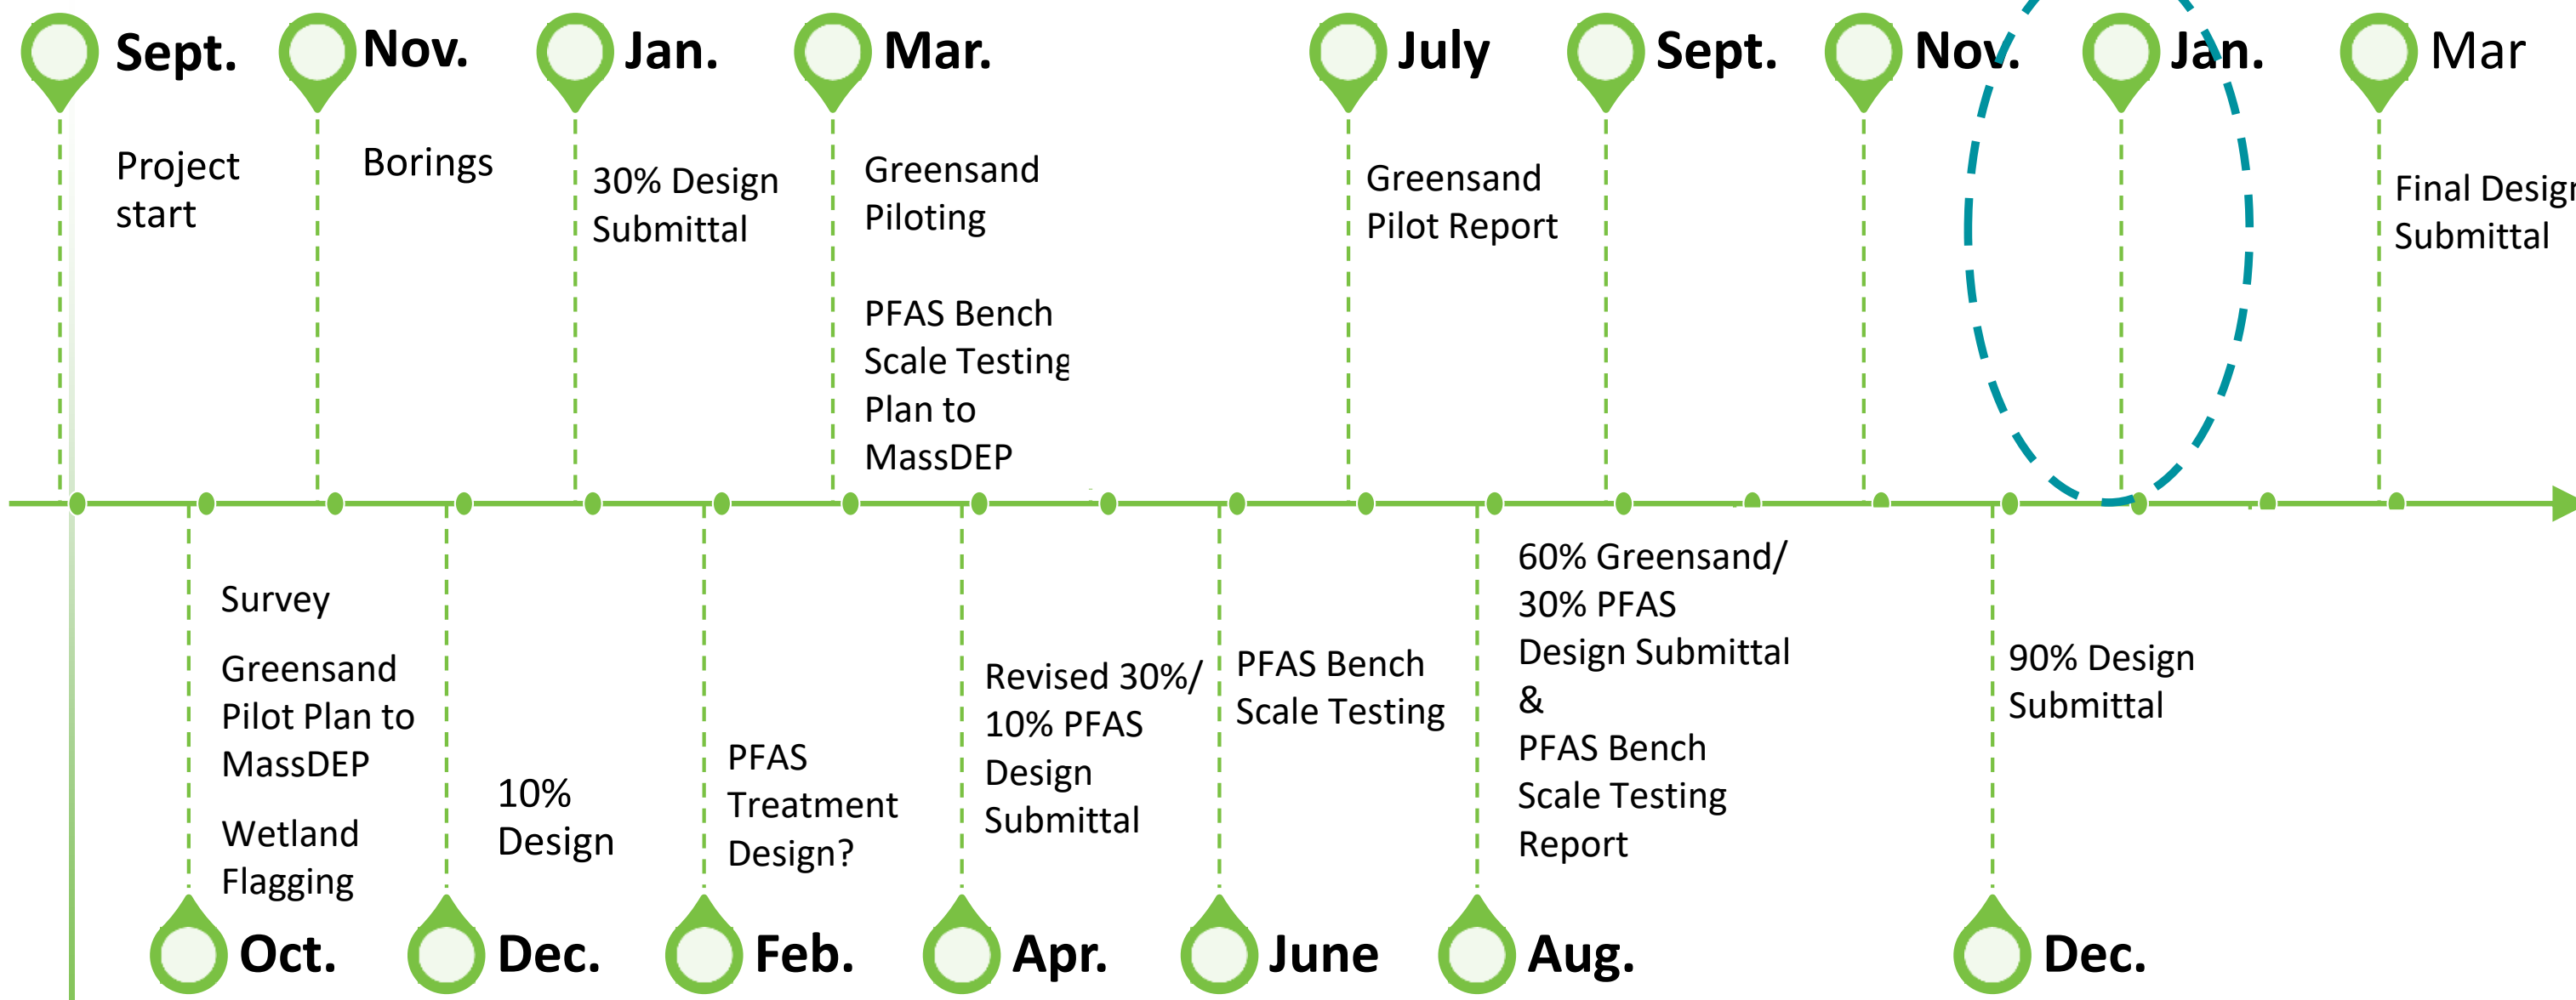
Sept.
Project start

Nov.
Borings

Jan.
30% Design Submittal

Mar.
Greensand Piloting

PFAS Bench Scale Testing Plan to MassDEP

July
Greensand Pilot Report

Sept.

Nov.

Jan.

Mar
Final Design Submittal

Oct.
Survey

Greensand Pilot Plan to MassDEP

Wetland Flagging

Dec.
10% Design

Feb.
PFAS Treatment Design?

Apr.
Revised 30%/ 10% PFAS Design Submittal

June
PFAS Bench Scale Testing

Aug.
60% Greensand/ 30% PFAS Design Submittal & PFAS Bench Scale Testing Report

Dec.
90% Design Submittal